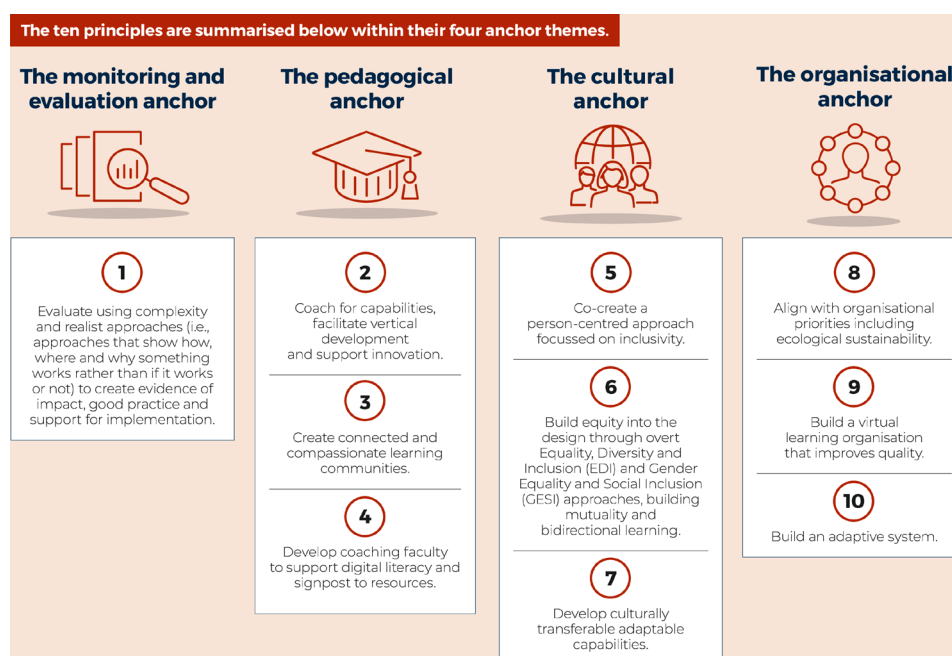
The ten principles are summarised below within their four anchor themes.

The monitoring and evaluation anchor

The pedagogical anchor

The cultural anchor

The organisational anchor

1

Evaluate using complexity and realist approaches (i.e., approaches that show how, where and why something works rather than if it works or not) to create evidence of impact, good practice and support for implementation.

2

Coach for capabilities, facilitate vertical development and support innovation.

3

Create connected and compassionate learning communities.

4

Develop coaching faculty to support digital literacy and signpost to resources.

5

Co-create a person-centred approach focussed on inclusivity.

6

Build equity into the design through overt Equality, Diversity and Inclusion (EDI) and Gender Equality and Social Inclusion (GESI) approaches, building mutuality and bidirectional learning.

7

Develop culturally transferable adaptable capabilities.

8

Align with organisational priorities including ecological sustainability.

9

Build a virtual learning organisation that improves quality.

10

Build an adaptive system.